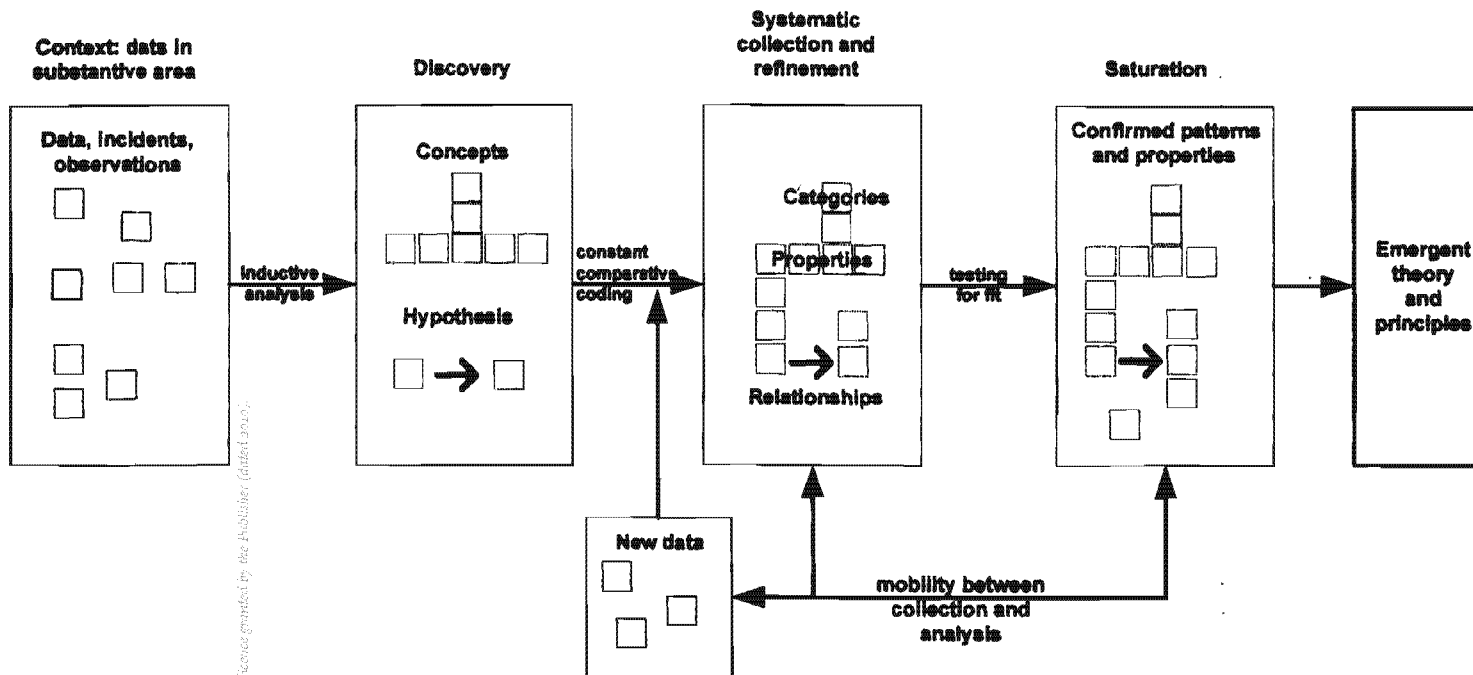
Context: data in substantive area

Data, incidents, observations

inductive analysis

Discovery

Concepts

Hypothesis

constant comparative coding

Systematic collection and refinement

Categories

Properties

Relationships

testing for fit

Saturation

Confirmed patterns and properties

Emergent theory and principles

New data

mobility between collection and analysis

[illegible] granted by the Publisher (dated 2019)